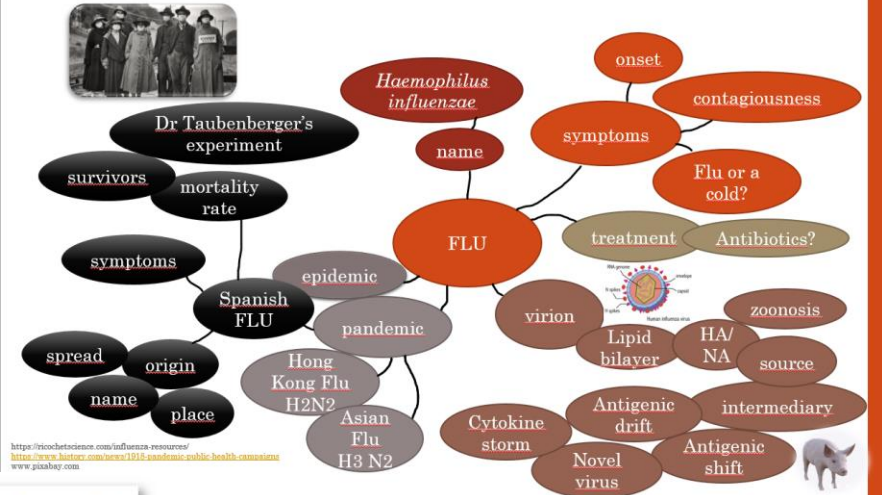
Haemophilus influenzae

name

onset

contagiousness

symptoms

Flu or a cold?

Dr Taubenberger's experiment

survivors

mortality rate

FLU

treatment

Antibiotics?

symptoms

epidemic

Spanish FLU

pandemic

virion

RNA genome
envelope
N spikes
capsid
H spikes
Human influenza virus

zoonosis

Lipid bilayer

HA/ NA

source

spread

origin

name

place

Hong Kong Flu H2N2

Asian Flu H3 N2

Cytokine storm

Antigenic drift

intermediary

Antigenic shift

Novel virus

https://ricochetscience.com/influenza-resources/
https://www.history.com/news/1918-pandemic-public-health-campaigns
www.pixabay.com